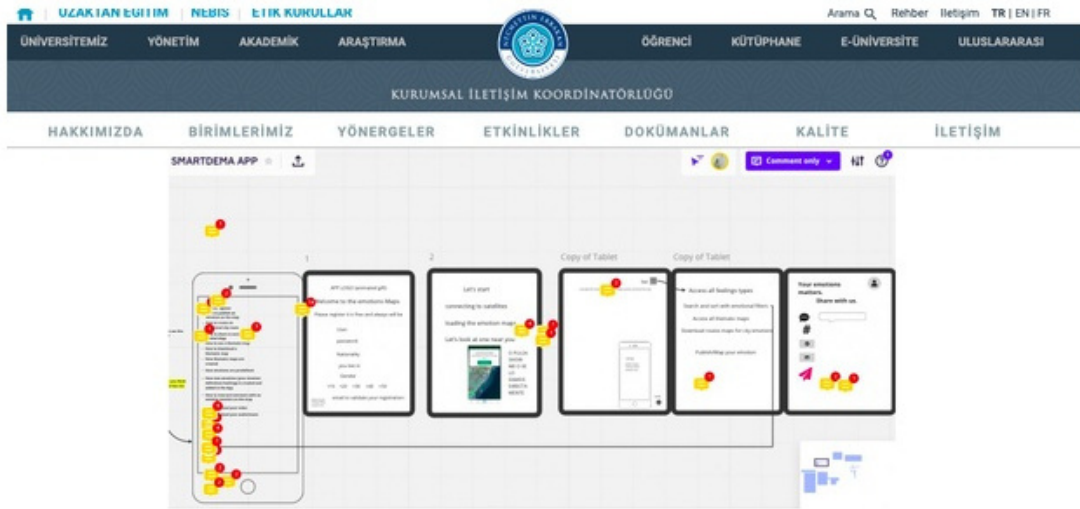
UZAKTAN EĞİTİM | NEBİS | ETİK KURULLAR

Arama Rehber İletişim TR | EN | FR

ÜNİVERSİTEMİZ YÖNETİM AKADEMİK ARAŞTIRMA ÖĞRENCİ KÜTÜPHANE E-ÜNİVERSİTE ULUSLARARASI

KURUMSAL İLETİŞİM KOORDİNATÖRLÜĞÜ

HAKKIMIZDA BİRİMLERİMİZ YÖNERGELER ETKİNLİKLER DOKÜMANLAR KALİTE İLETİŞİM

SMARTDEMA APP

Comment only

1

2

Copy of Tablet

Copy of Tablet

Welcome to the emotions Maps

Please register it's free and always will be

User

password

Nationality

you live in

Gender

email to validate your registration

Let's start

connecting to satellites

loading the emotion maps

Let's look at one near you

Access all feelings types

Search and sort with emotional filters

Access all thematic maps

Download/create maps for city emotions

Publish/Map your emotion

Your emotions matters.

Share with us.

#